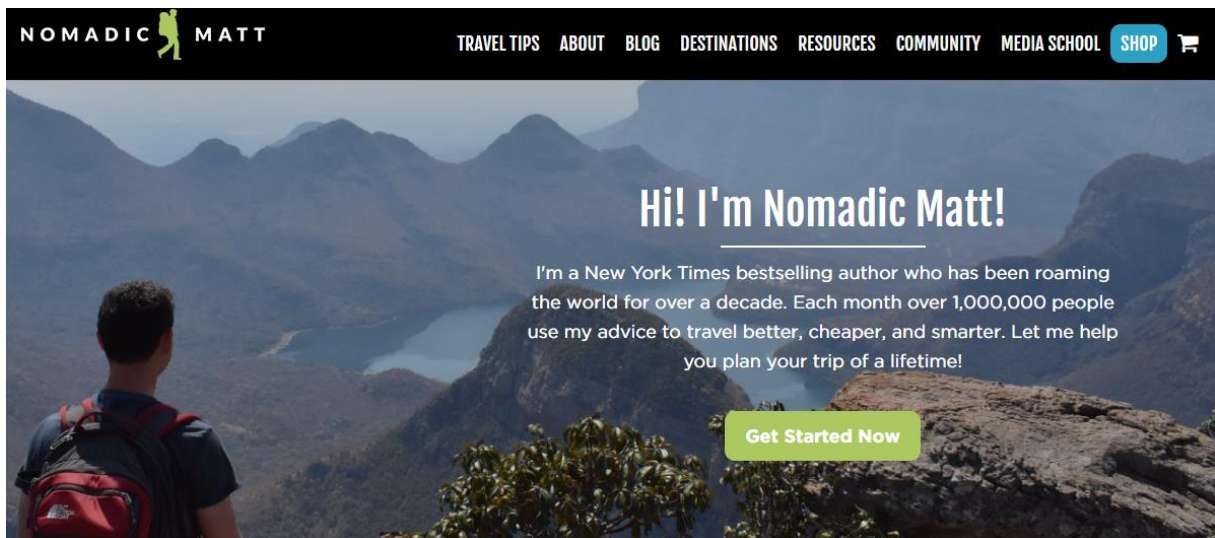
NOMADIC MATT

TRAVEL TIPS ABOUT BLOG DESTINATIONS RESOURCES COMMUNITY MEDIA SCHOOL SHOP

Hi! I'm Nomadic Matt!

I'm a New York Times bestselling author who has been roaming the world for over a decade. Each month over 1,000,000 people use my advice to travel better, cheaper, and smarter. Let me help you plan your trip of a lifetime!

Get Started Now